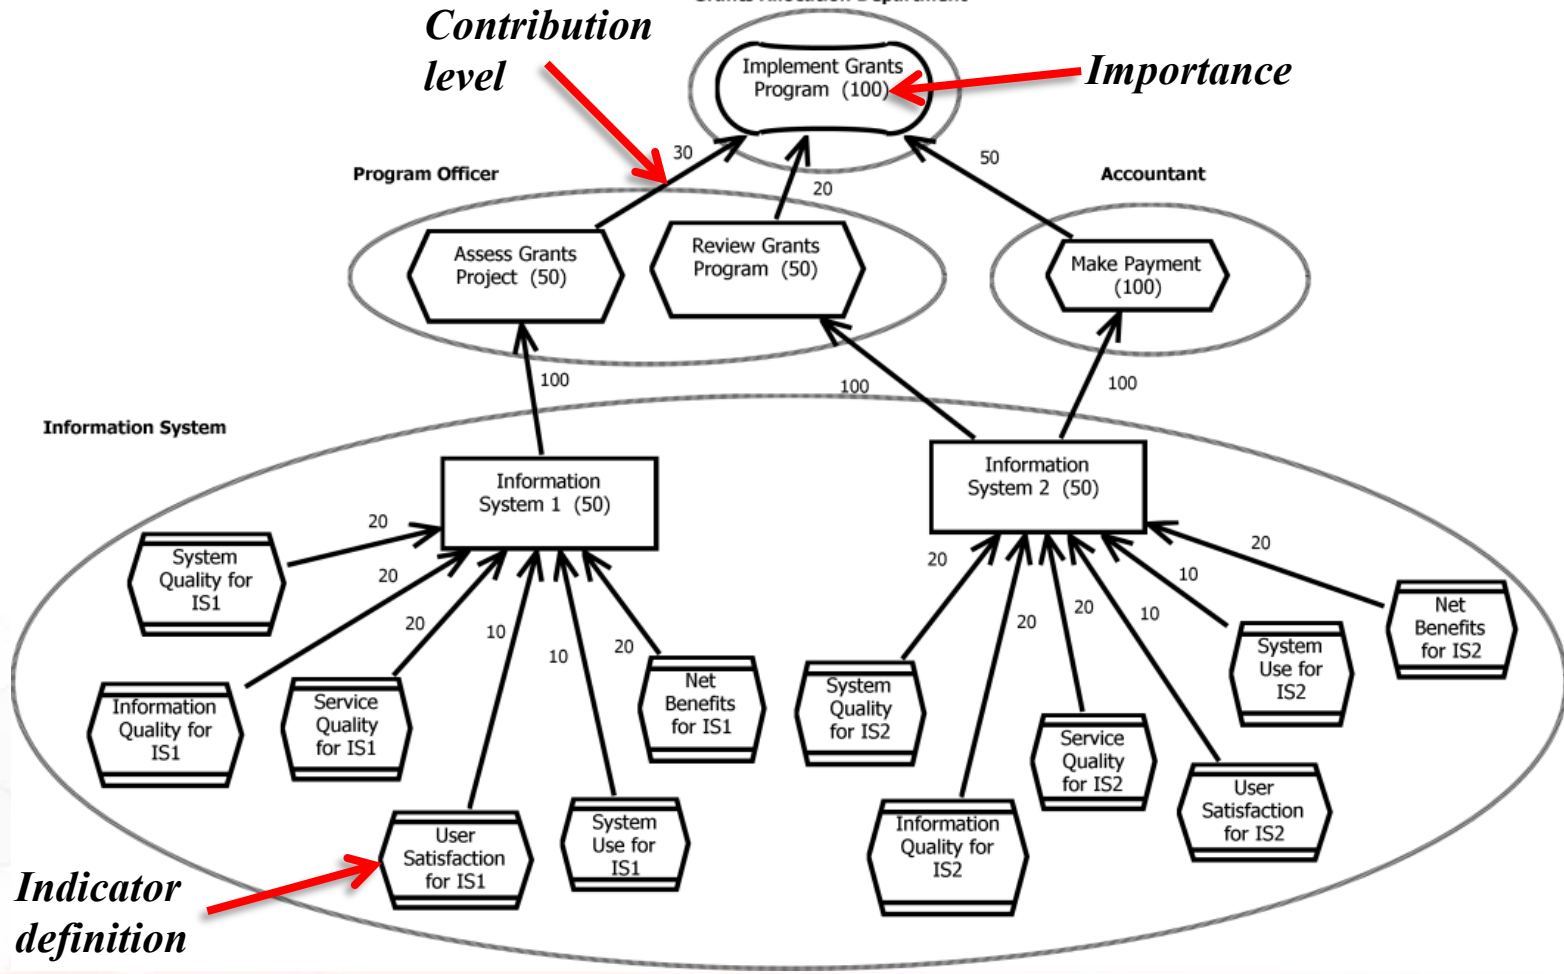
Contribution level

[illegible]

Implement Grants Program (100)

Importance

30

20

50

Program Officer

Accountant

Assess Grants Project (50)

Review Grants Program (50)

Make Payment (100)

100

100

100

Information System

Information System 1 (50)

Information System 2 (50)

20

20

20

10

10

20

System Quality for IS1

Information Quality for IS1

Service Quality for IS1

Net Benefits for IS1

User Satisfaction for IS1

System Use for IS1

20

20

20

10

10

20

System Quality for IS2

Information Quality for IS2

Service Quality for IS2

User Satisfaction for IS2

System Use for IS2

Net Benefits for IS2

Indicator definition